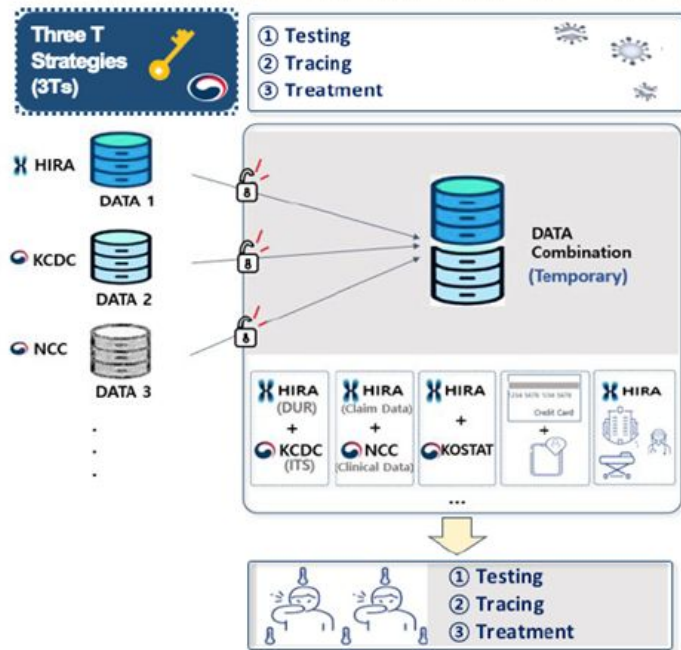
Three T Strategies (3Ts)

① Testing
② Tracing
③ Treatment

HIRA
DATA 1

KCDC
DATA 2

NCC
DATA 3

.
.
.

DATA Combination
(Temporary)

HIRA (DUR) + KCDC (ITS)

HIRA (Claim Data) + NCC (Clinical Data)

HIRA + KOSTAT

1234 5678 1234 5678
Credit Card
+

HIRA

...

① Testing
② Tracing
③ Treatment